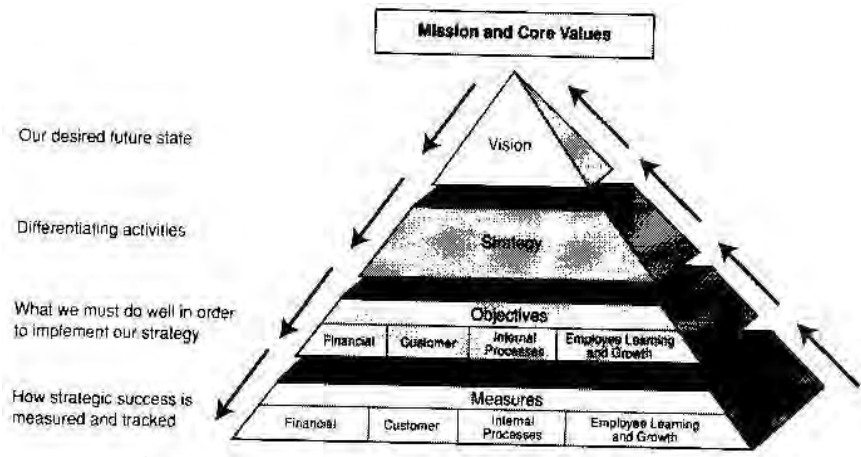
Mission and Core Values

Our desired future state

Vision

Differentiating activities

Strategy

What we must do well in order to implement our strategy

Objectives

| Financial | Customer | Internal Processes | Employee Learning and Growth |
|---|---|---|---|

How strategic success is measured and tracked

Measures

| Financial | Customer | Internal Processes | Employee Learning and Growth |
|---|---|---|---|